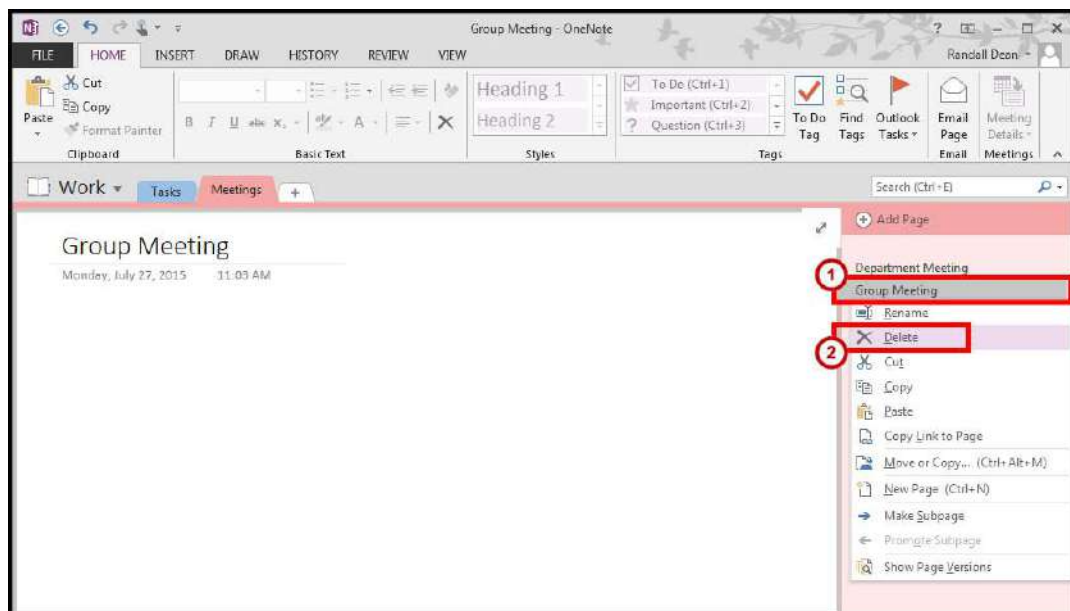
Group Meeting - OneNote

FILE HOME INSERT DRAW HISTORY REVIEW VIEW

Randall Deon

Cut
Copy
Paste
Format Painter
Clipboard

Basic Text

Heading 1
Heading 2
Styles

To Do (Ctrl+1)
Important (Ctrl+2)
Question (Ctrl+3)
To Do Tag
Find Tags
Outlook Tasks
Tags

Email Page
Email
Meeting Details
Meetings

Work
Tasks
Meetings
+

Search (Ctrl+E)

Add Page

Group Meeting
Monday, July 27, 2015 11:03 AM

Department Meeting
1
Group Meeting
Rename
Delete
2
Cut
Copy
Paste
Copy Link to Page
Move or Copy... (Ctrl+Alt+M)
New Page (Ctrl+N)
Make Subpage
Promote Subpage
Show Page Versions